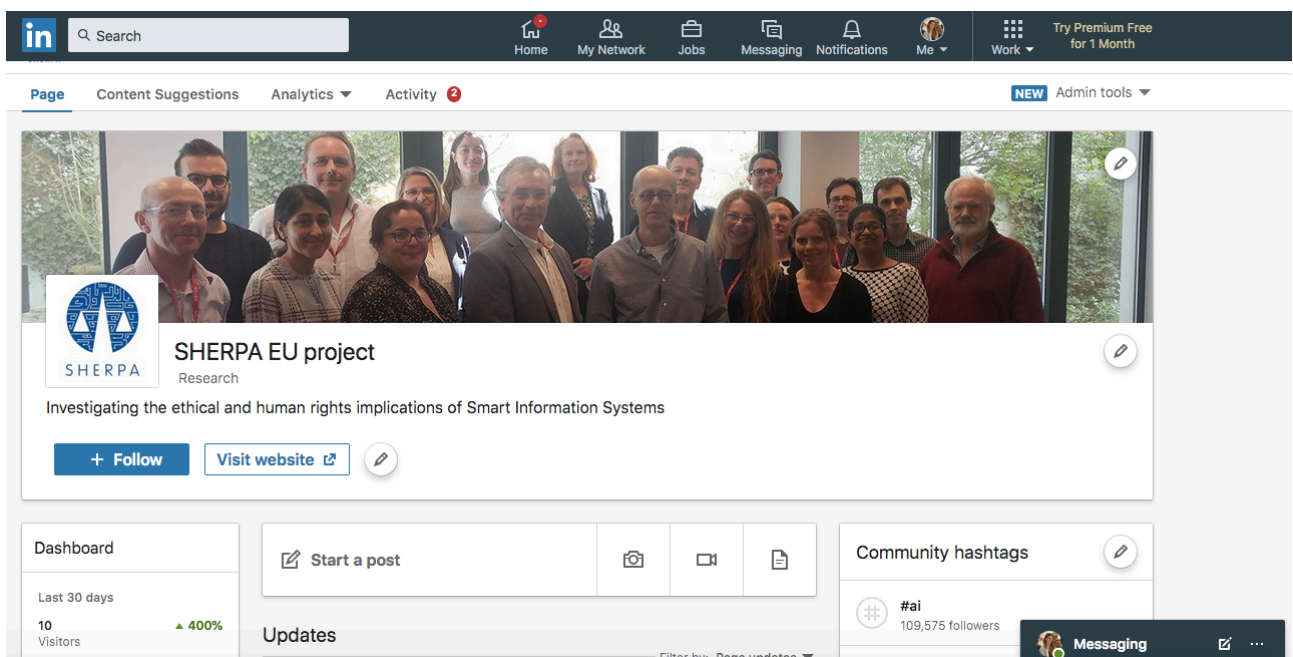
in Search

Home My Network Jobs Messaging Notifications Me Work Try Premium Free for 1 Month

Page Content Suggestions Analytics Activity 2

NEW Admin tools

SHERPA

SHERPA EU project
Research

Investigating the ethical and human rights implications of Smart Information Systems

+ Follow Visit website

Dashboard

Last 30 days
10 ▲ 400%
Visitors

Start a post

Updates

Filter by: Page updates

Community hashtags

#ai
109,575 followers

Messaging